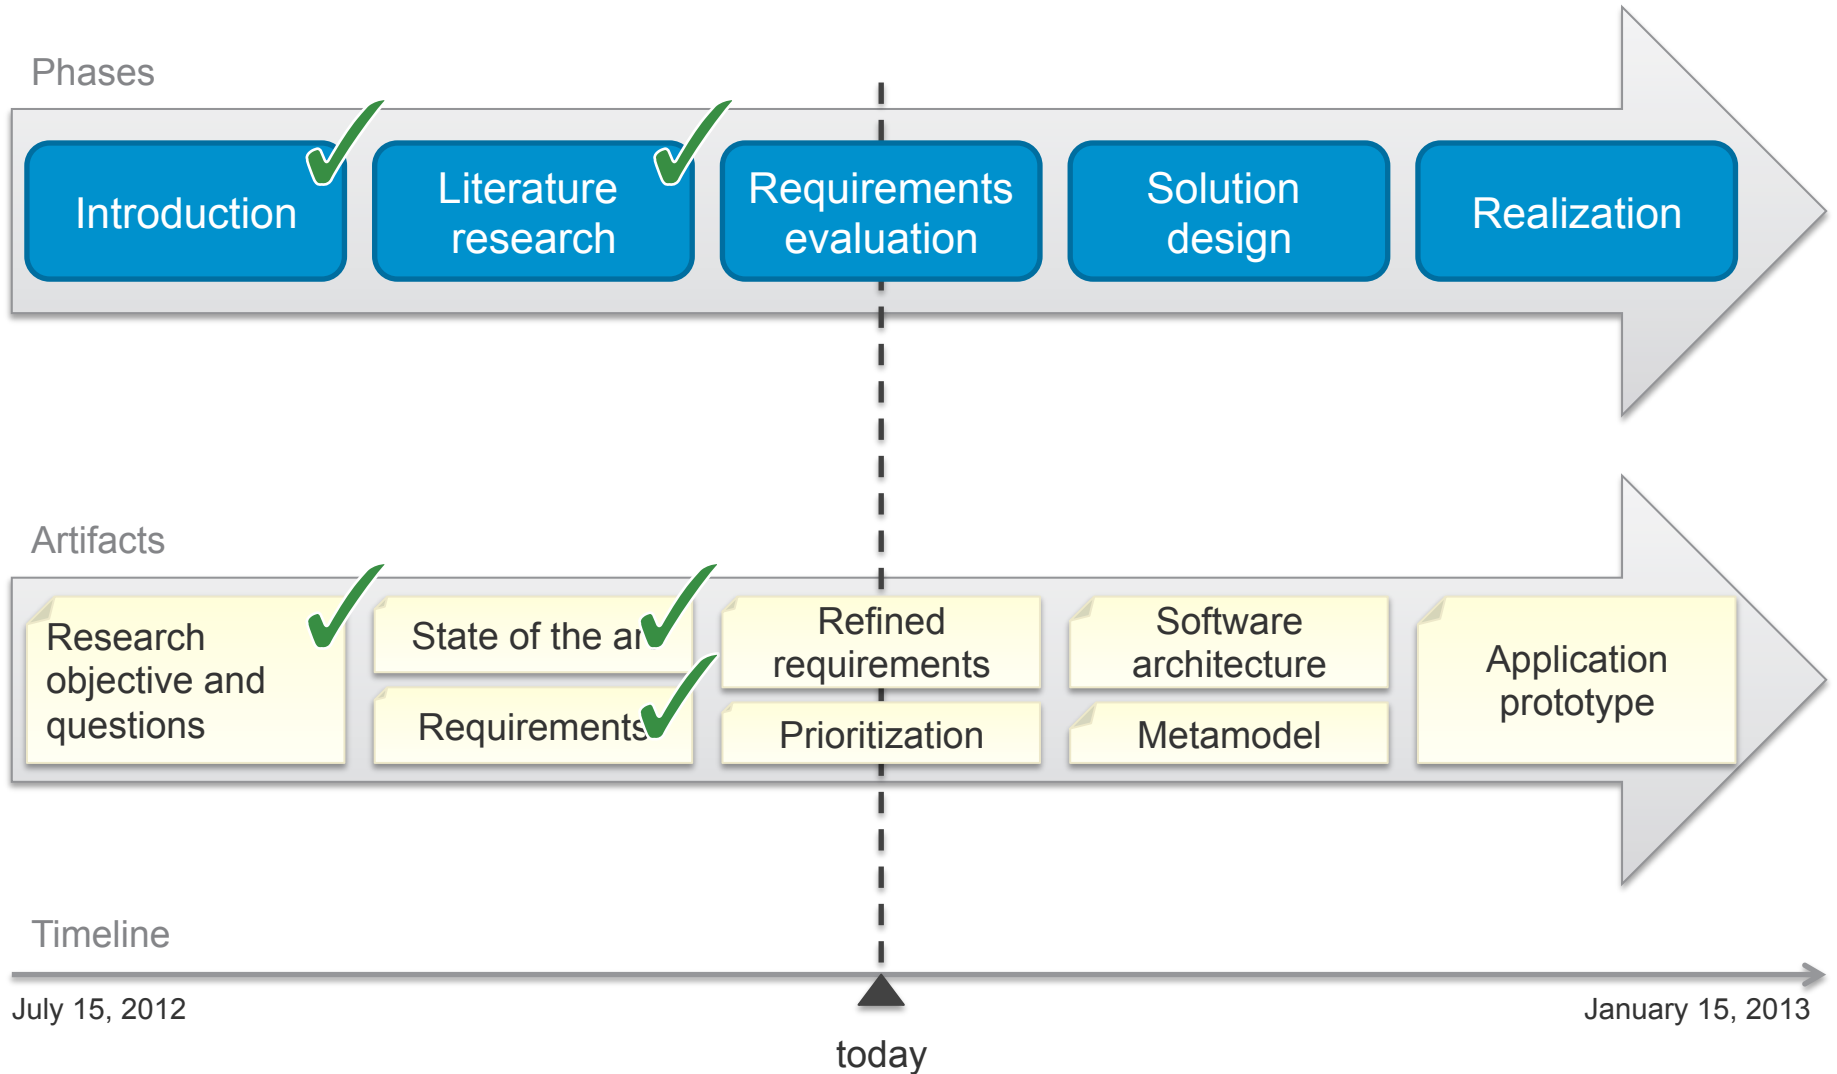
Phases

Introduction

Literature research

Requirements evaluation

Solution design

Realization

Artifacts

Research objective and questions

State of the ar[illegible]

Requirements

Refined requirements

Prioritization

Software architecture

Metamodel

Application prototype

Timeline

July 15, 2012

today

January 15, 2013